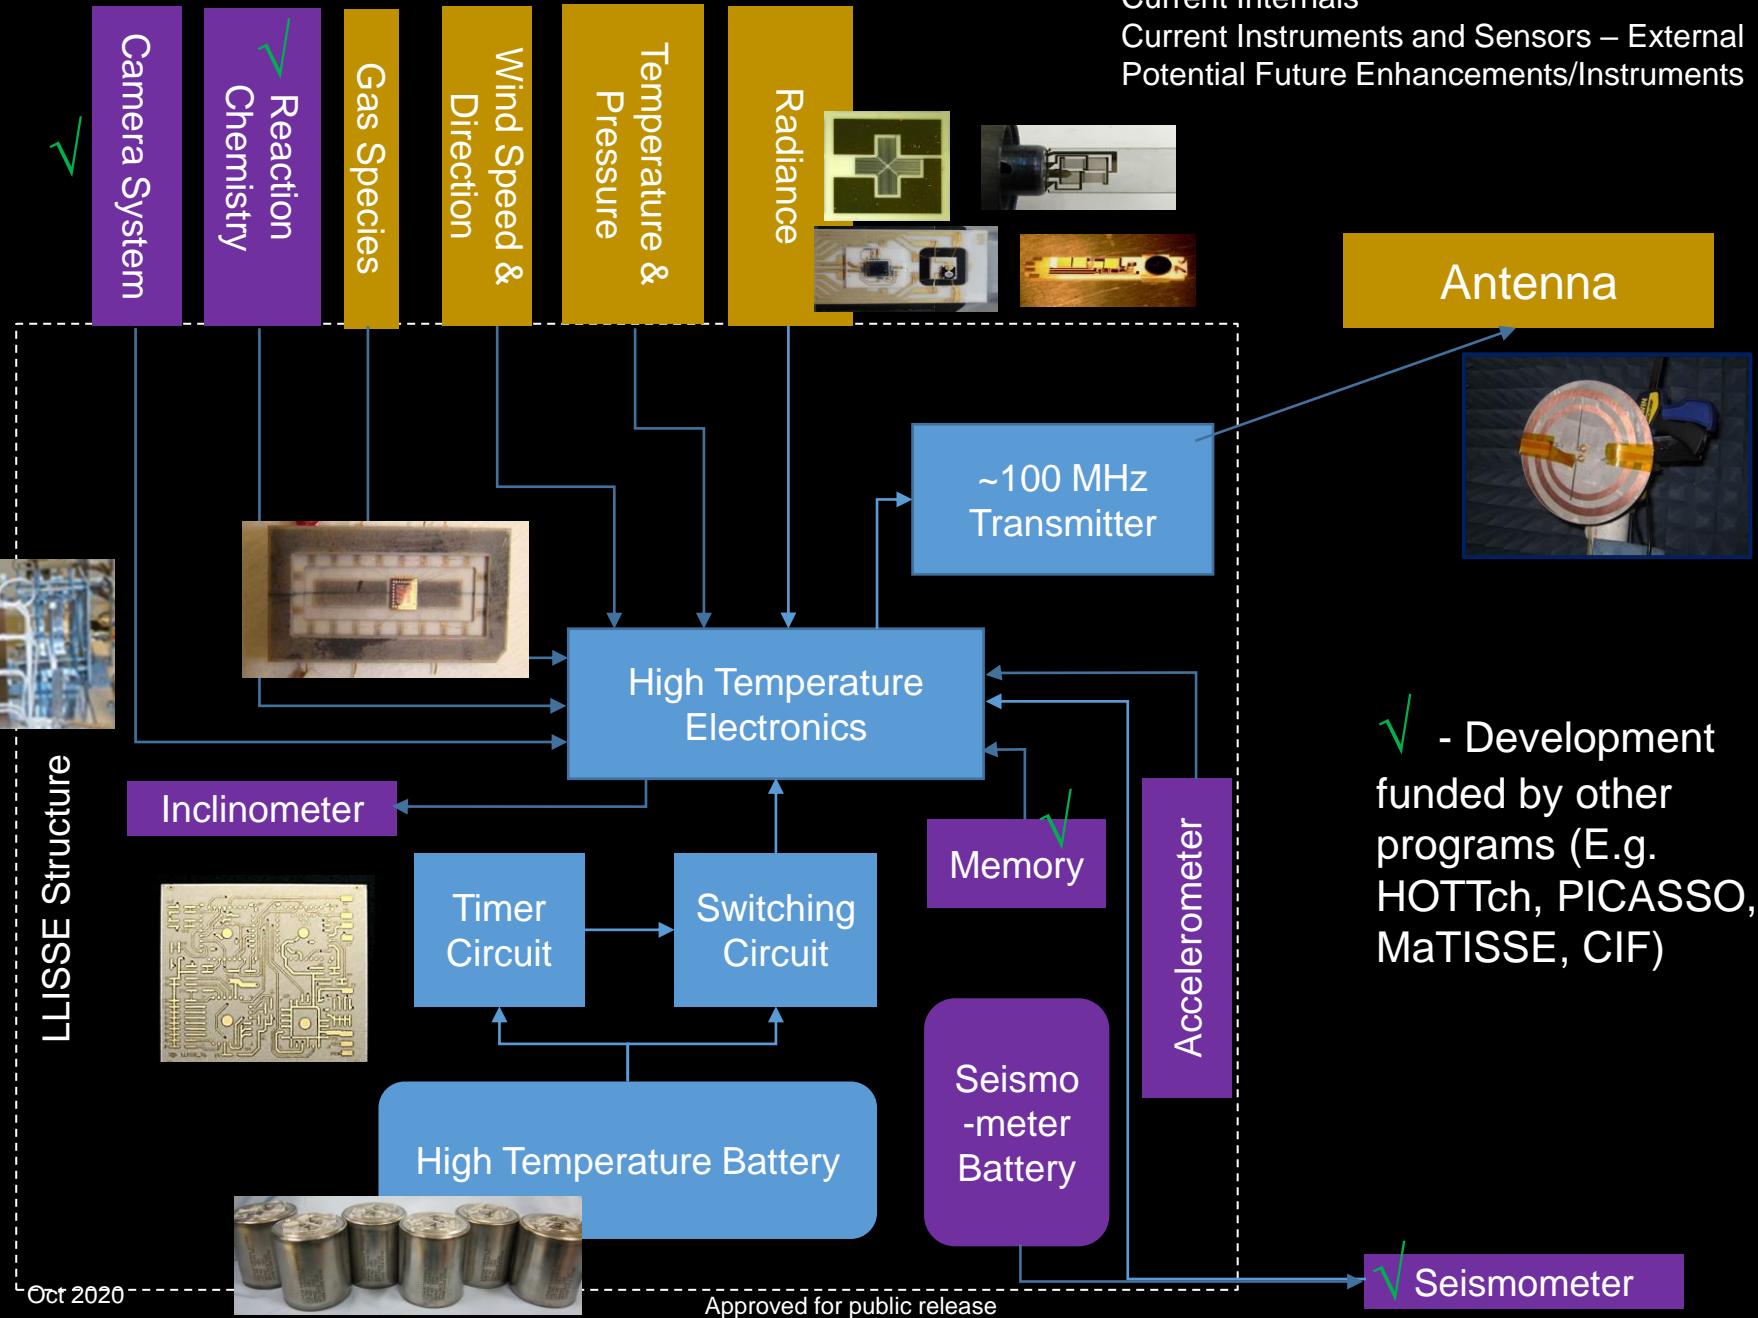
Current Internals
Current Instruments and Sensors – External
Potential Future Enhancements/Instruments

√ Camera System

√ Reaction Chemistry

Gas Species

Wind Speed & Direction

Temperature & Pressure

Radiance

Antenna

~100 MHz Transmitter

High Temperature Electronics

Inclinometer

√ Memory

Accelerometer

Timer Circuit

Switching Circuit

High Temperature Battery

Seismo -meter Battery

LLISSE Structure

√ - Development funded by other programs (E.g. HOTTch, PICASSO, MaTISSE, CIF)

√ Seismometer

Oct 2020

Approved for public release